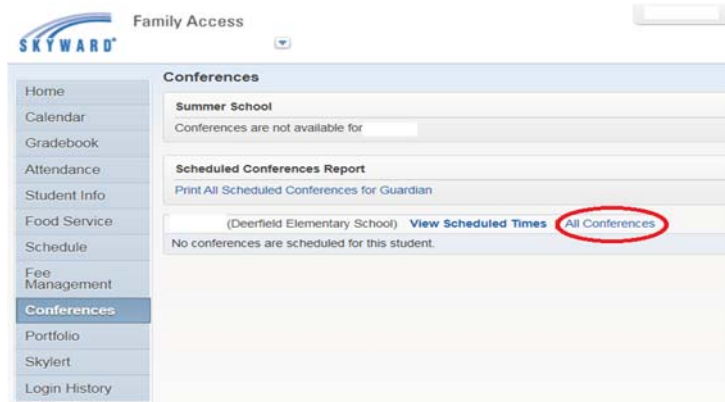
SKYWARD®

Family Access

Home
Calendar
Gradebook
Attendance
Student Info
Food Service
Schedule
Fee Management
Conferences
Portfolio
Skylert
Login History

Conferences

Summer School
Conferences are not available for

Scheduled Conferences Report
Print All Scheduled Conferences for Guardian

(Deerfield Elementary School) View Scheduled Times | All Conferences
No conferences are scheduled for this student.